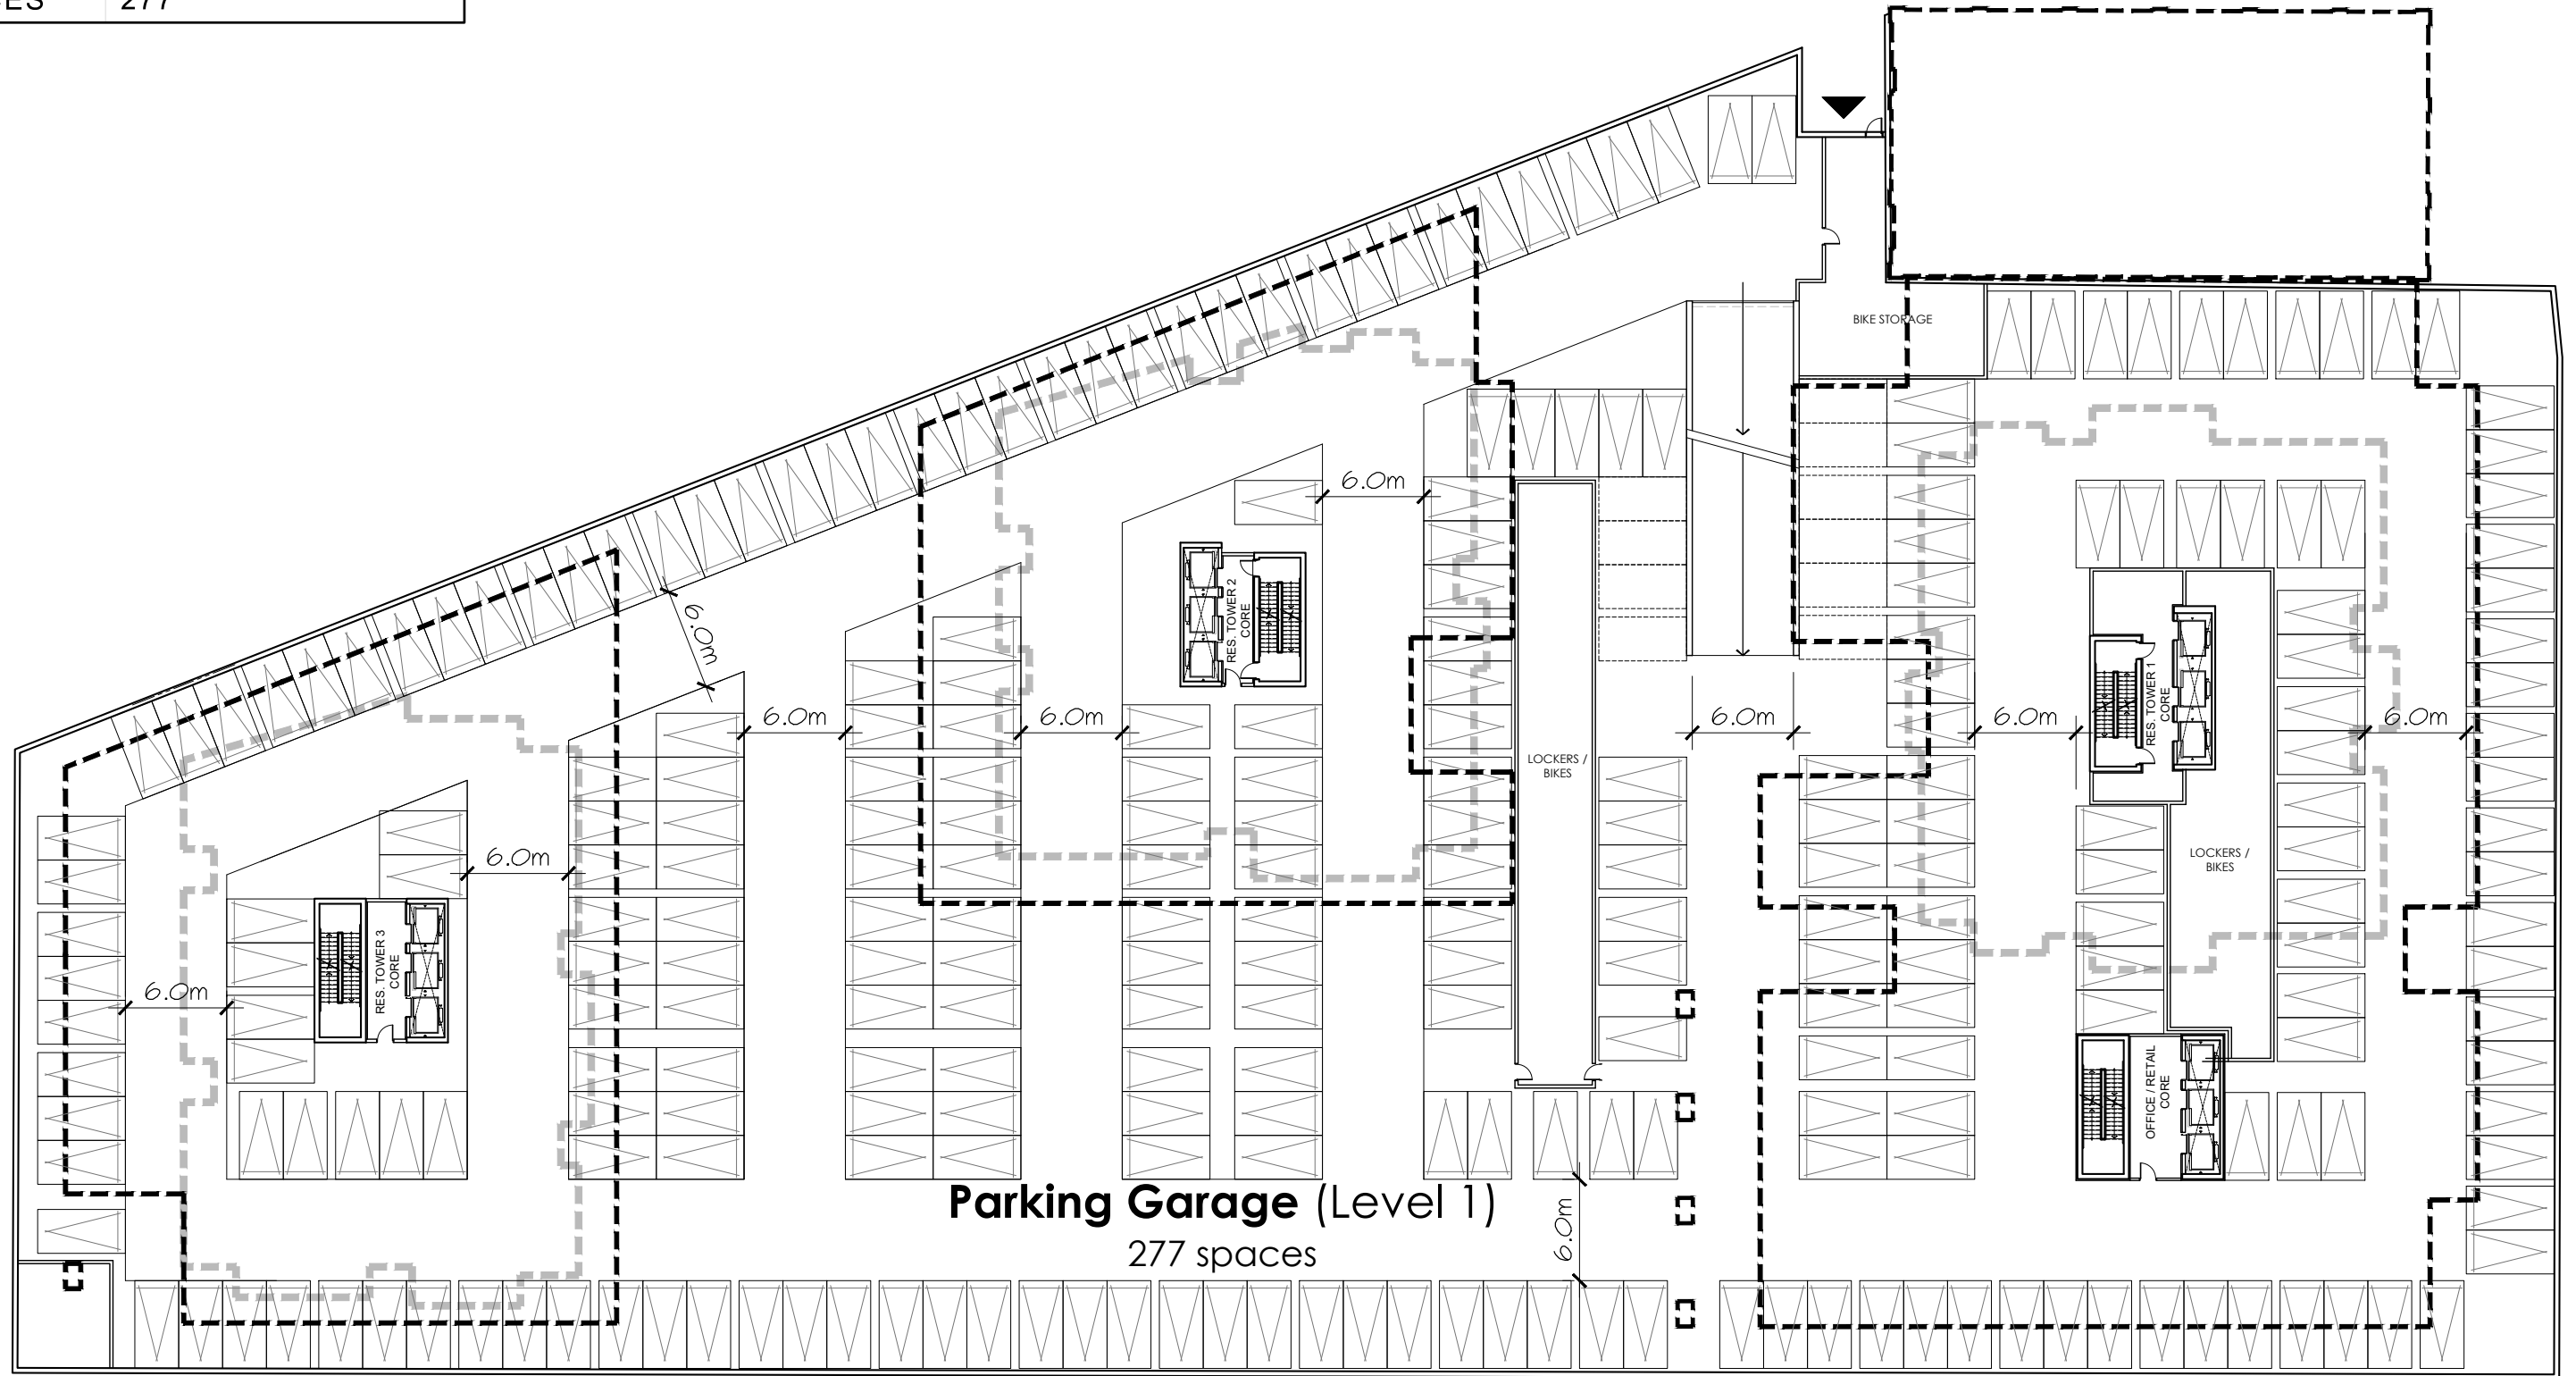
ES | 277

BIKE STORAGE

6.0m

6.0m

6.0m

6.0m

6.0m

6.0m

6.0m

6.0m

6.0m

6.0m

RES. TOWER 2 CORE

RES. TOWER 1 CORE

RES. TOWER 3 CORE

LOCKERS / BIKES

LOCKERS / BIKES

OFFICE / RETAIL CORE

Parking Garage (Level 1)
277 spaces

6.0m